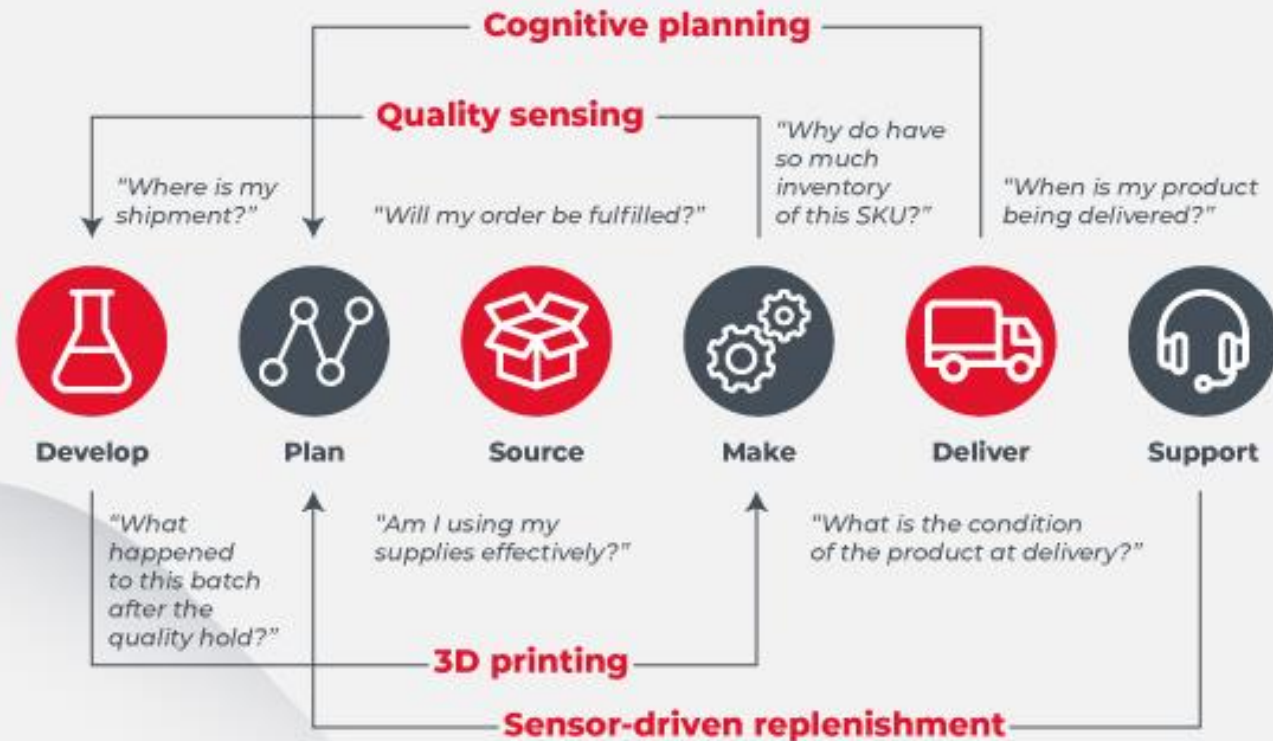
Cognitive planning

Quality sensing

"Where is my shipment?"

"Will my order be fulfilled?"

"Why do have so much inventory of this SKU?"

"When is my product being delivered?"

Develop

Plan

Source

Make

Deliver

Support

"What happened to this batch after the quality hold?"

"Am I using my supplies effectively?"

"What is the condition of the product at delivery?"

3D printing

Sensor-driven replenishment